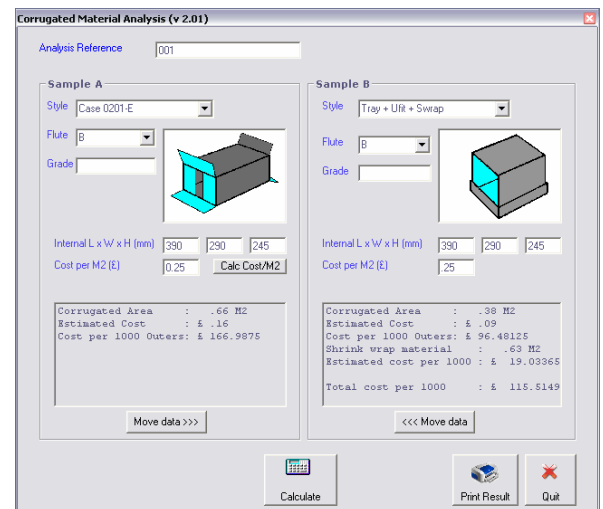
Corrugated Material Analysis (v 2.01)

Analysis Reference 001

Sample A

Style Case 0201-E

Flute B

Grade

Internal L x W x H (mm) 390 290 245

Cost per M2 (£) 0.25 Calc Cost/M2

Corrugated Area : .66 M2
Estimated Cost : £ .16
Cost per 1000 Outers: £ 166.9875

Move data >>>

Sample B

Style Tray + Ufit + Swrap

Flute B

Grade

Internal L x W x H (mm) 390 290 245

Cost per M2 (£) .25

Corrugated Area : .38 M2
Estimated Cost : £ .09
Cost per 1000 Outers: £ 96.48125
Shrink wrap material : .63 M2
Estimated cost per 1000 : £ 19.03365

Total cost per 1000 : £ 115.5149

<<< Move data

Calculate

Print Result

Quit